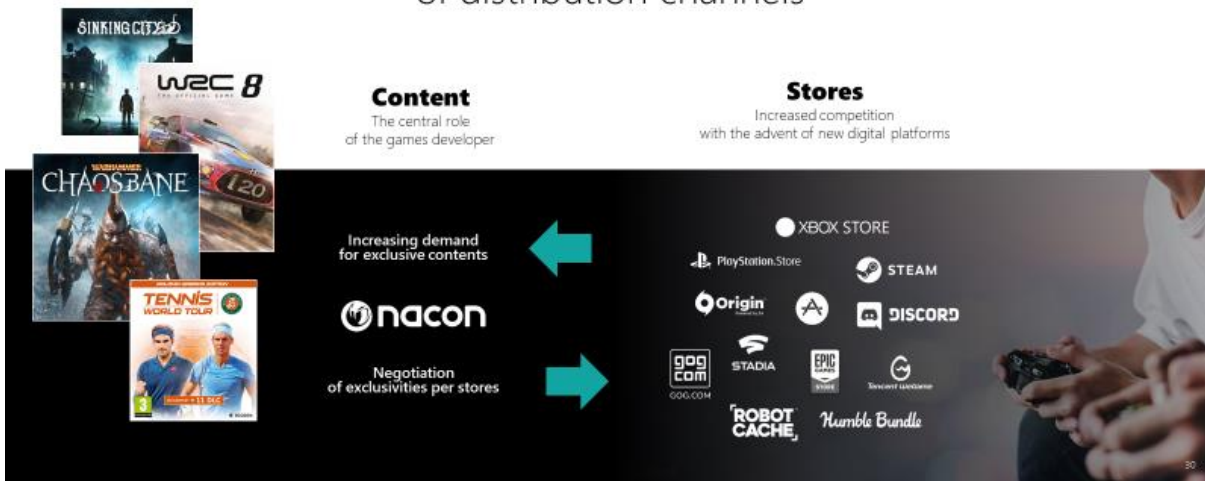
of distribution channels

SINKING CITY

WRC 8
THE OFFICIAL GAME

WARHAMMER
CHAOSBANE

TENNIS WORLD TOUR

3

Content
The central role of the games developer

Stores
Increased competition with the advent of new digital platforms

Increasing demand for exclusive contents

nacon

Negotiation of exclusivities per stores

XBOX STORE

PlayStation.Store

STEAM

Origin

DISCORD

GOG.COM

STADIA

EPIC GAMES STORE

Tencent WeGame

ROBOT CACHE

Humble Bundle

30